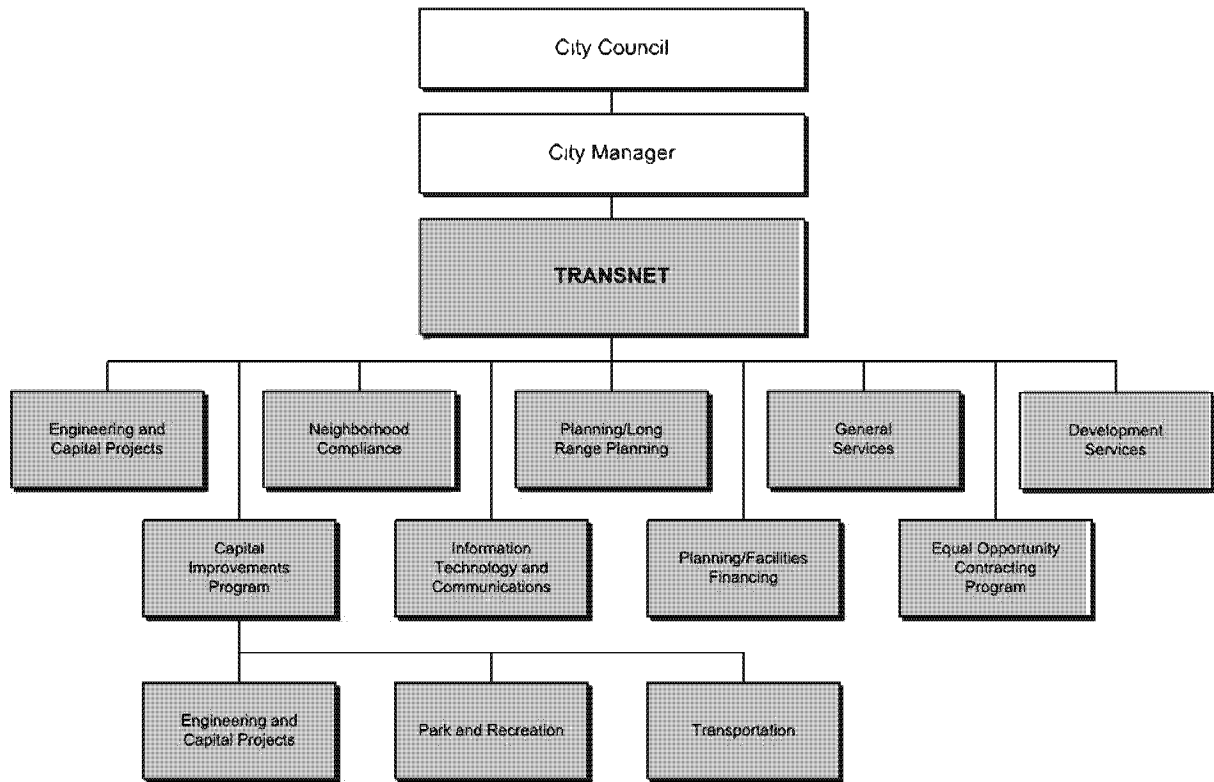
City Council

City Manager

TRANSNET

Engineering and Capital Projects

Neighborhood Compliance

Planning/Long Range Planning

General Services

Development Services

Capital Improvements Program

Information Technology and Communications

Planning/Facilities Financing

Equal Opportunity Contracting Program

Engineering and Capital Projects

Park and Recreation

Transportation